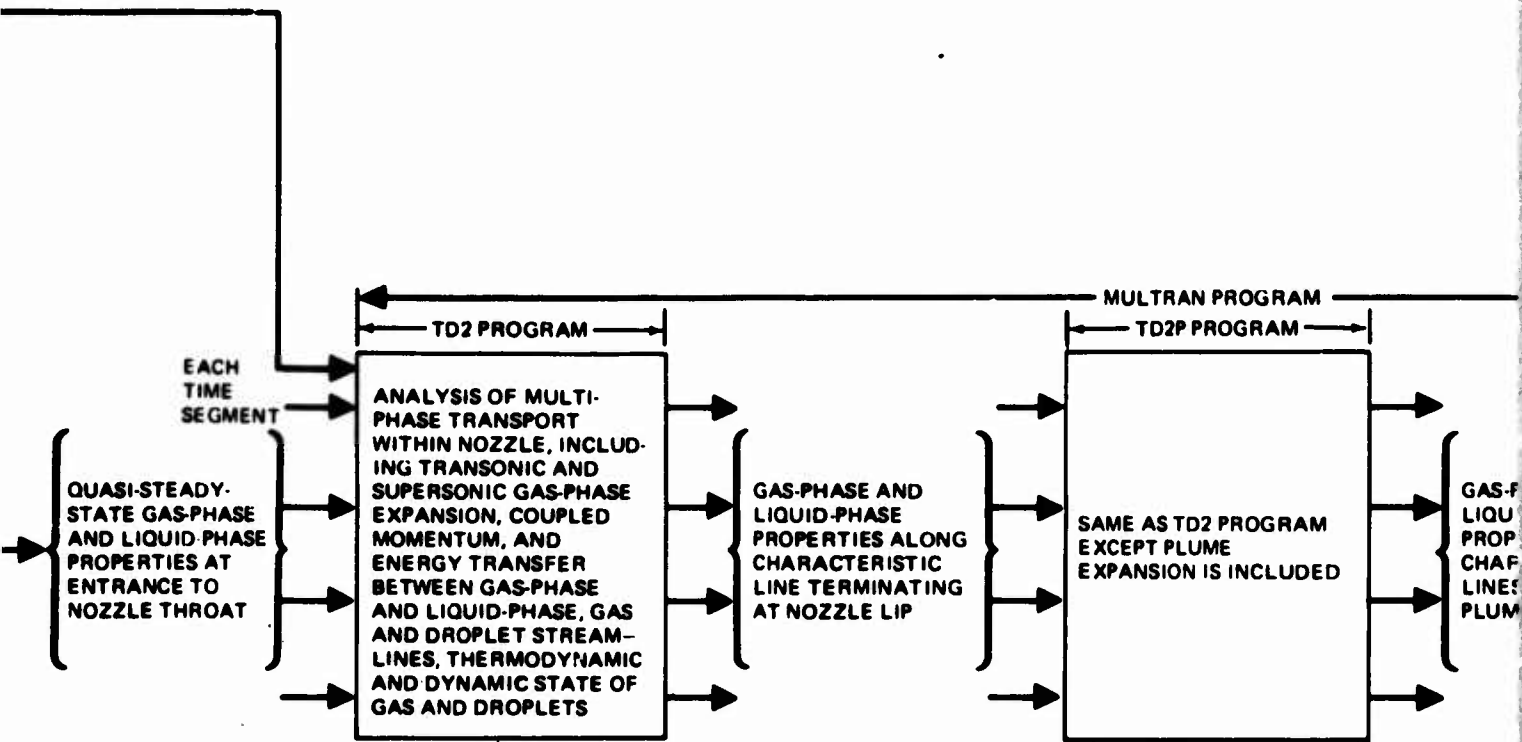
MULTRAN PROGRAM

TD2 PROGRAM

TD2P PROGRAM

EACH TIME SEGMENT

QUASI-STEADY-STATE GAS-PHASE AND LIQUID-PHASE PROPERTIES AT ENTRANCE TO NOZZLE THROAT

ANALYSIS OF MULTI-PHASE TRANSPORT WITHIN NOZZLE, INCLUDING TRANSONIC AND SUPERSONIC GAS-PHASE EXPANSION, COUPLED MOMENTUM, AND ENERGY TRANSFER BETWEEN GAS-PHASE AND LIQUID-PHASE, GAS AND DROPLET STREAM-LINES, THERMODYNAMIC AND DYNAMIC STATE OF GAS AND DROPLETS

GAS-PHASE AND LIQUID-PHASE PROPERTIES ALONG CHARACTERISTIC LINE TERMINATING AT NOZZLE LIP

SAME AS TD2 PROGRAM EXCEPT PLUME EXPANSION IS INCLUDED

GAS-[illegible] LIQU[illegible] PROP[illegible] CHAF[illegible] LINES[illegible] PLUM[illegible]